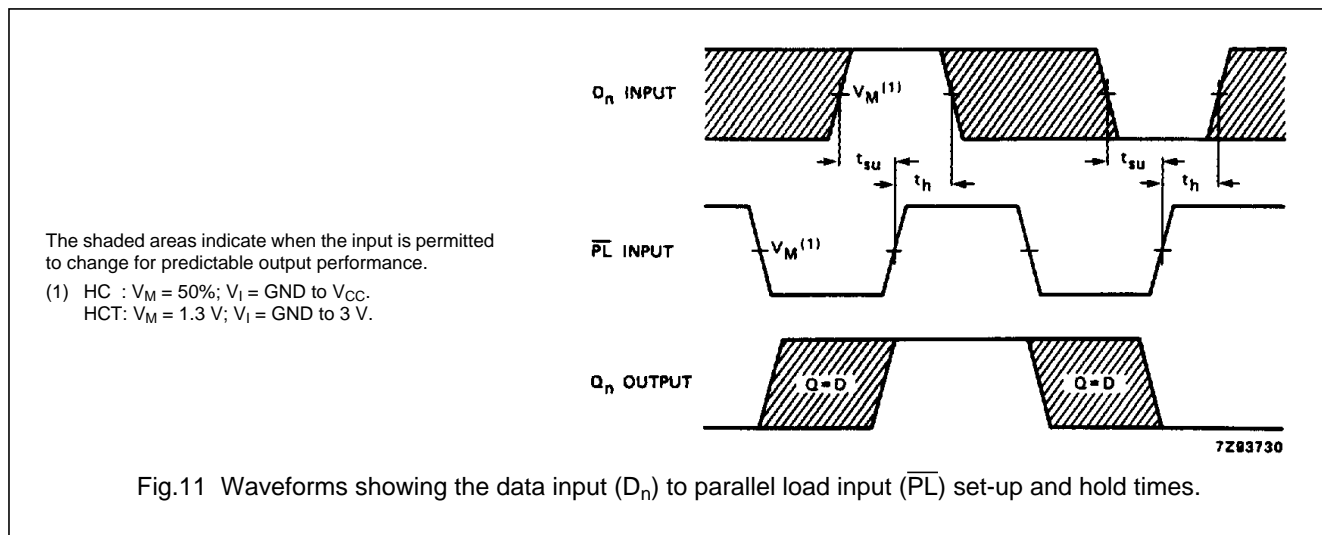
$D_n$ INPUT

$V_M{}^{(1)}$

$t_{su}$ $t_h$ $t_{su}$ $t_h$

$\overline{PL}$ INPUT

$V_M{}^{(1)}$

$Q_n$ OUTPUT

Q = D Q = D

7Z93730

The shaded areas indicate when the input is permitted to change for predictable output performance.

(1) HC : $V_M$ = 50%; $V_I$ = GND to $V_{CC}$.
HCT: $V_M$ = 1.3 V; $V_I$ = GND to 3 V.

Fig.11 Waveforms showing the data input ($D_n$) to parallel load input ($\overline{PL}$) set-up and hold times.